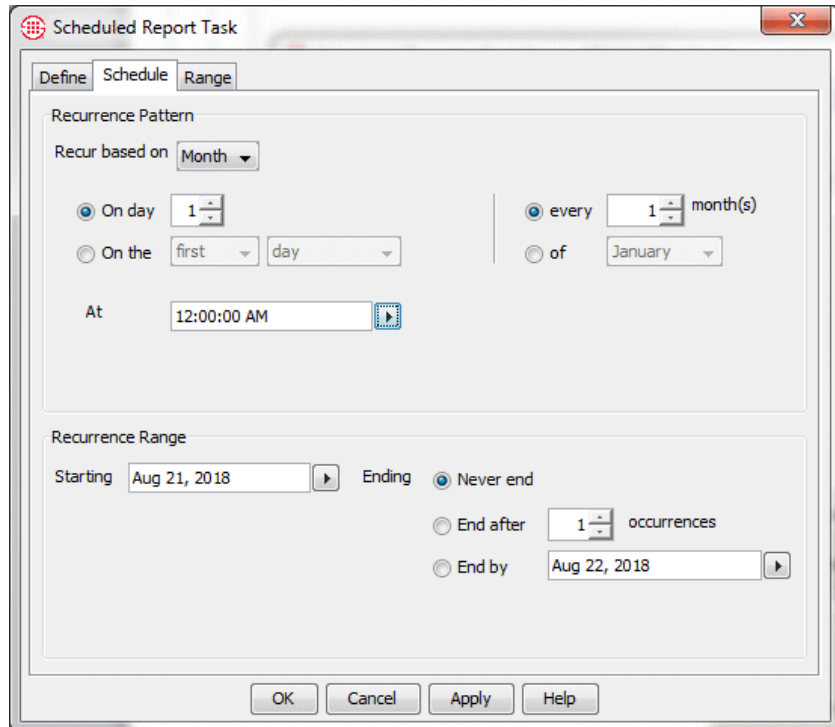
Scheduled Report Task

Define Schedule Range

Recurrence Pattern

Recur based on Month

On day 1

On the first day

every 1 month(s)

of January

At 12:00:00 AM

Recurrence Range

Starting Aug 21, 2018

Ending Never end

End after 1 occurrences

End by Aug 22, 2018

OK Cancel Apply Help